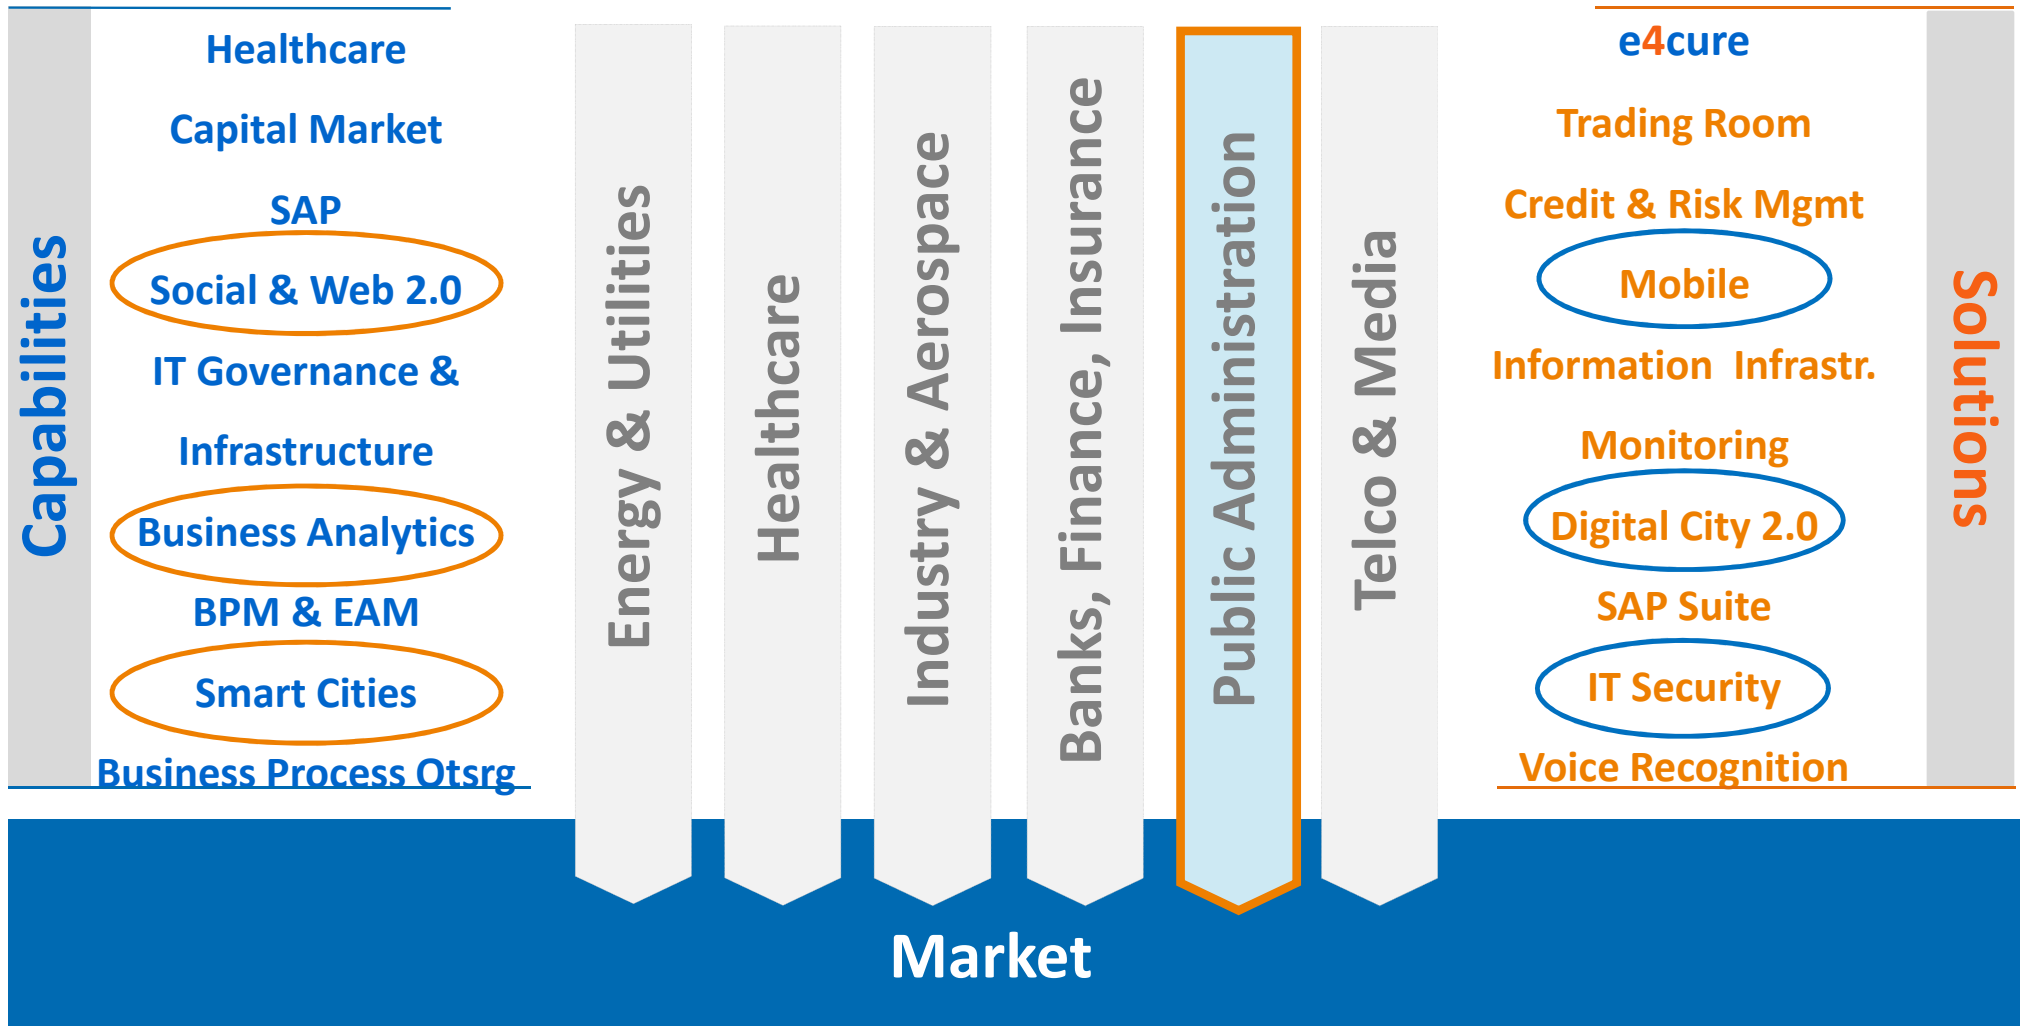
Capabilities

Healthcare

Capital Market

SAP

Social & Web 2.0

IT Governance &

Infrastructure

Business Analytics

BPM & EAM

Smart Cities

Business Process Otsrg

Energy & Utilities

Healthcare

Industry & Aerospace

Banks, Finance, Insurance

Public Administration

Telco & Media

e4cure

Trading Room

Credit & Risk Mgmt

Mobile

Information Infrastr.

Monitoring

Digital City 2.0

SAP Suite

IT Security

Voice Recognition

Solutions

Market